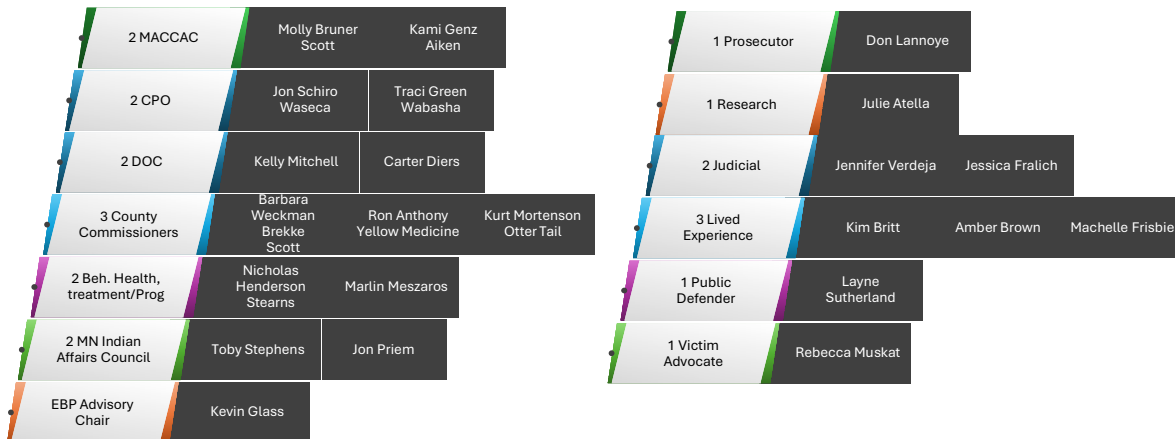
2 MACCAC | Molly Bruner Scott | Kami Genz Aiken

2 CPO | Jon Schiro Waseca | Traci Green Wabasha

2 DOC | Kelly Mitchell | Carter Diers

3 County Commissioners | Barbara Weckman Brekke Scott | Ron Anthony Yellow Medicine | Kurt Mortenson Otter Tail

2 Beh. Health, treatment/Prog | Nicholas Henderson Stearns | Marlin Meszaros

2 MN Indian Affairs Council | Toby Stephens | Jon Priem

EBP Advisory Chair | Kevin Glass

1 Prosecutor | Don Lannoye

1 Research | Julie Atella

2 Judicial | Jennifer Verdeja | Jessica Fralich

3 Lived Experience | Kim Britt | Amber Brown | Machelle Frisbie

1 Public Defender | Layne Sutherland

1 Victim Advocate | Rebecca Muskat